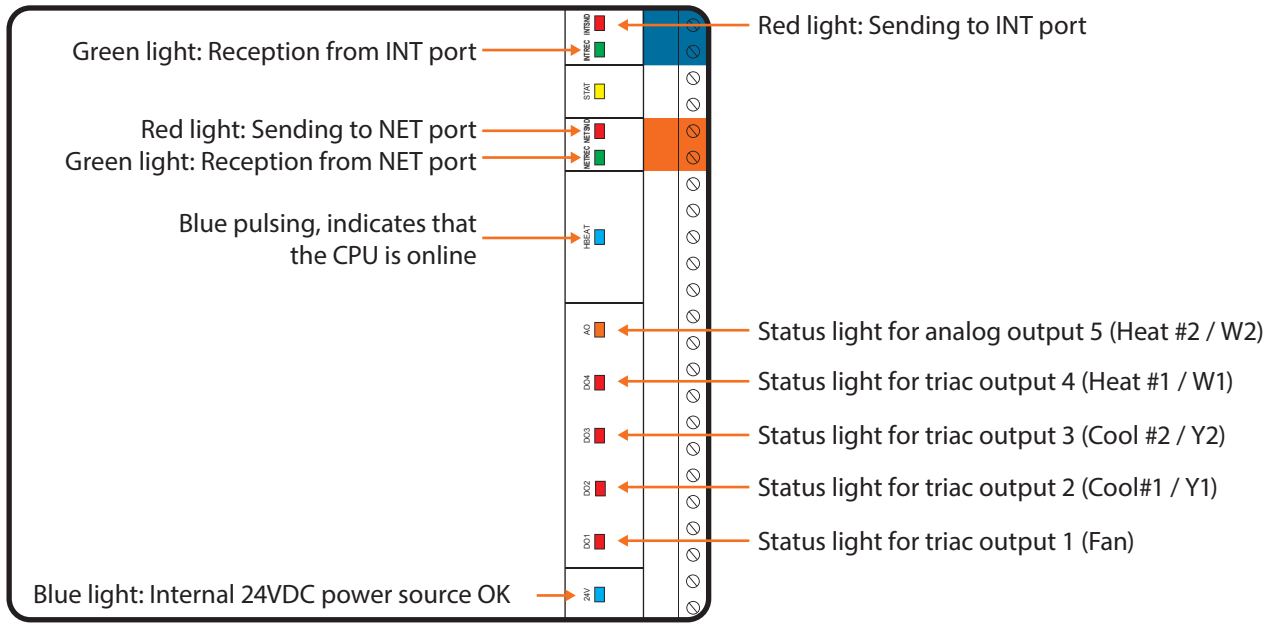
Red light: Sending to INT port

Green light: Reception from INT port

INTSND

INTREC

STAT

Red light: Sending to NET port

Green light: Reception from NET port

NETSND

NETREC

Blue pulsing, indicates that the CPU is online

HBEAT

AO

Status light for analog output 5 (Heat #2 / W2)

DO4

Status light for triac output 4 (Heat #1 / W1)

DO3

Status light for triac output 3 (Cool #2 / Y2)

DO2

Status light for triac output 2 (Cool#1 / Y1)

DO1

Status light for triac output 1 (Fan)

Blue light: Internal 24VDC power source OK

24V